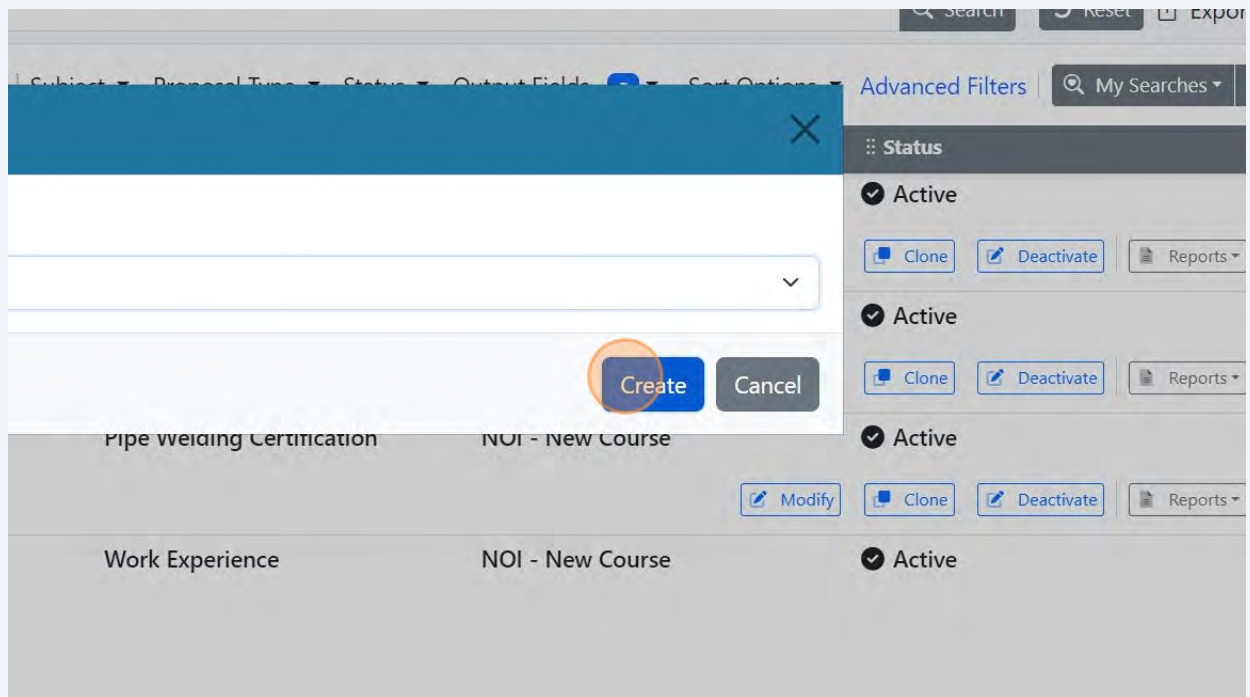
Search Reset Expor

Subject Proposal Type Status Output Fields Sort Options Advanced Filters My Searches

Status

Active

Clone Deactivate Reports

Active

Create Cancel

Clone Deactivate Reports

Pipe Welding Certification NOI - New Course Active

Modify Clone Deactivate Reports

Work Experience NOI - New Course Active